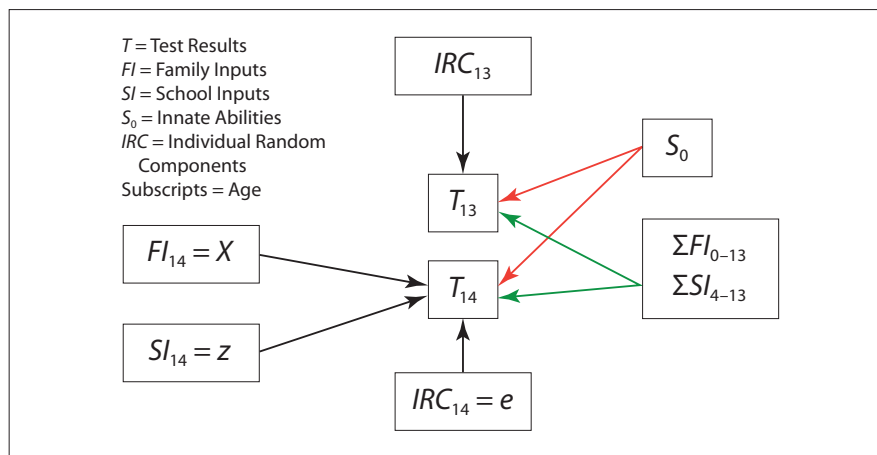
$T$ = Test Results
$FI$ = Family Inputs
$SI$ = School Inputs
$S_0$ = Innate Abilities
$IRC$ = Individual Random Components
Subscripts = Age

$IRC_{13}$

$S_0$

$T_{13}$

$FI_{14} = X$

$T_{14}$

$\Sigma FI_{0-13}$
$\Sigma SI_{4-13}$

$SI_{14} = z$

$IRC_{14} = e$